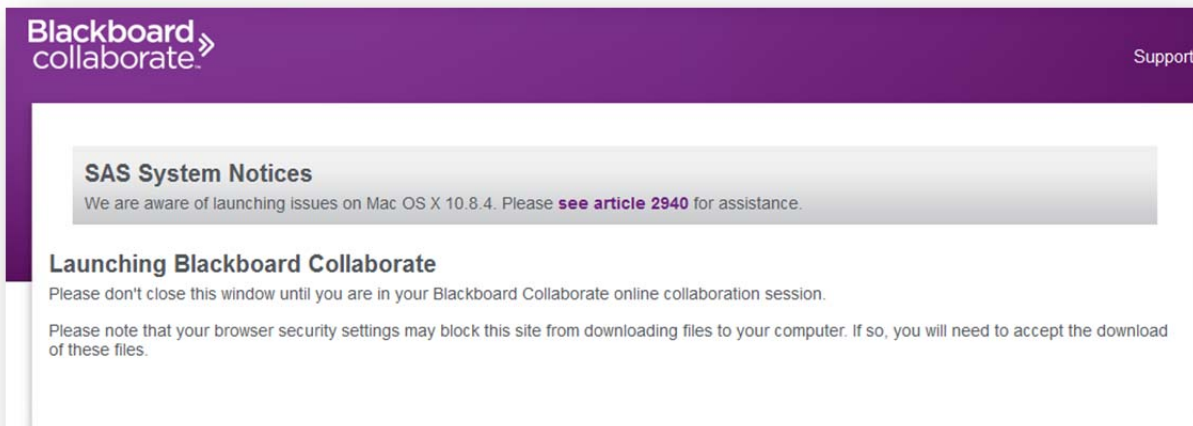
Blackboard collaborate.

Support

SAS System Notices

We are aware of launching issues on Mac OS X 10.8.4. Please see article 2940 for assistance.

Launching Blackboard Collaborate

Please don't close this window until you are in your Blackboard Collaborate online collaboration session.

Please note that your browser security settings may block this site from downloading files to your computer. If so, you will need to accept the download of these files.